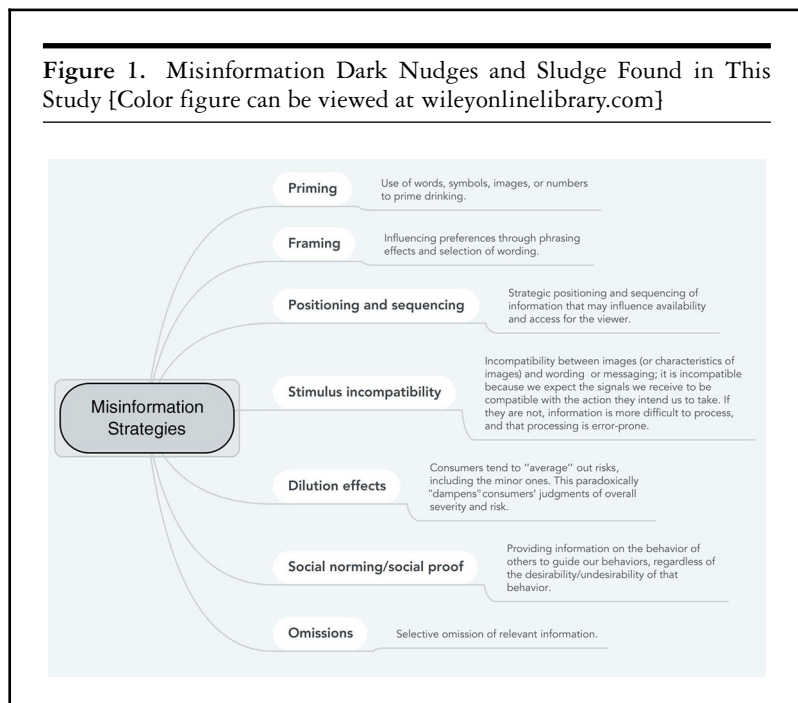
**Figure 1.** Misinformation Dark Nudges and Sludge Found in This Study [Color figure can be viewed at wileyonlinelibrary.com]

Misinformation Strategies

Priming
Use of words, symbols, images, or numbers to prime drinking.

Framing
Influencing preferences through phrasing effects and selection of wording.

Positioning and sequencing
Strategic positioning and sequencing of information that may influence availability and access for the viewer.

Stimulus incompatibility
Incompatibility between images (or characteristics of images) and wording or messaging; it is incompatible because we expect the signals we receive to be compatible with the action they intend us to take. If they are not, information is more difficult to process, and that processing is error-prone.

Dilution effects
Consumers tend to "average" out risks, including the minor ones. This paradoxically "dampens" consumers' judgments of overall severity and risk.

Social norming/social proof
Providing information on the behavior of others to guide our behaviors, regardless of the desirability/undesirability of that behavior.

Omissions
Selective omission of relevant information.